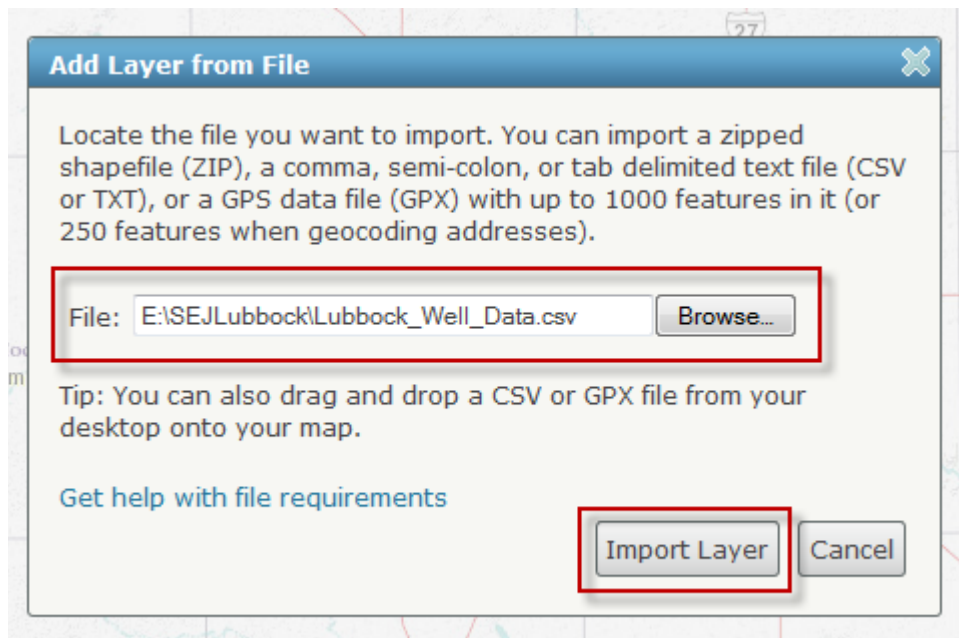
27

Add Layer from File

Locate the file you want to import. You can import a zipped shapefile (ZIP), a comma, semi-colon, or tab delimited text file (CSV or TXT), or a GPS data file (GPX) with up to 1000 features in it (or 250 features when geocoding addresses).

File: E:\SEJLubbock\Lubbock_Well_Data.csv Browse...

Tip: You can also drag and drop a CSV or GPX file from your desktop onto your map.

Get help with file requirements

Import Layer Cancel